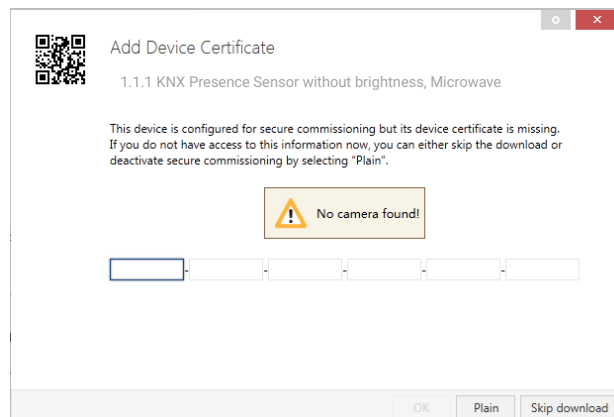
Add Device Certificate

1.1.1 KNX Presence Sensor without brightness, Microwave

This device is configured for secure commissioning but its device certificate is missing. If you do not have access to this information now, you can either skip the download or deactivate secure commissioning by selecting "Plain".

No camera found!

- - - - -

OK Plain Skip download